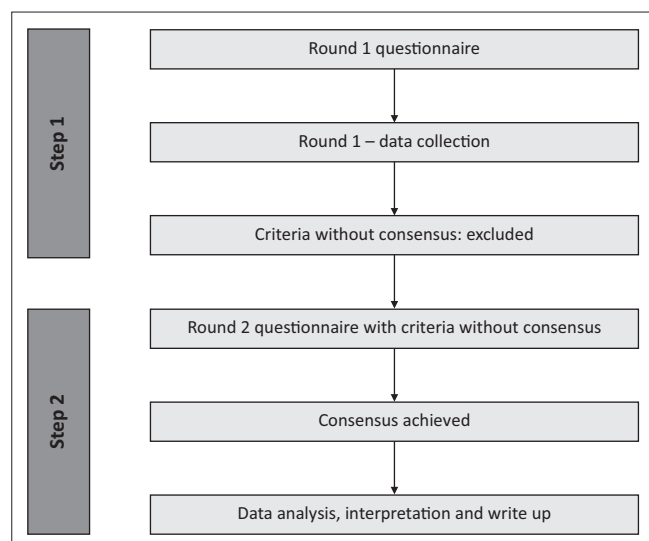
Step 1

Round 1 questionnaire

Round 1 – data collection

Criteria without consensus: excluded

Step 2

Round 2 questionnaire with criteria without consensus

Consensus achieved

Data analysis, interpretation and write up